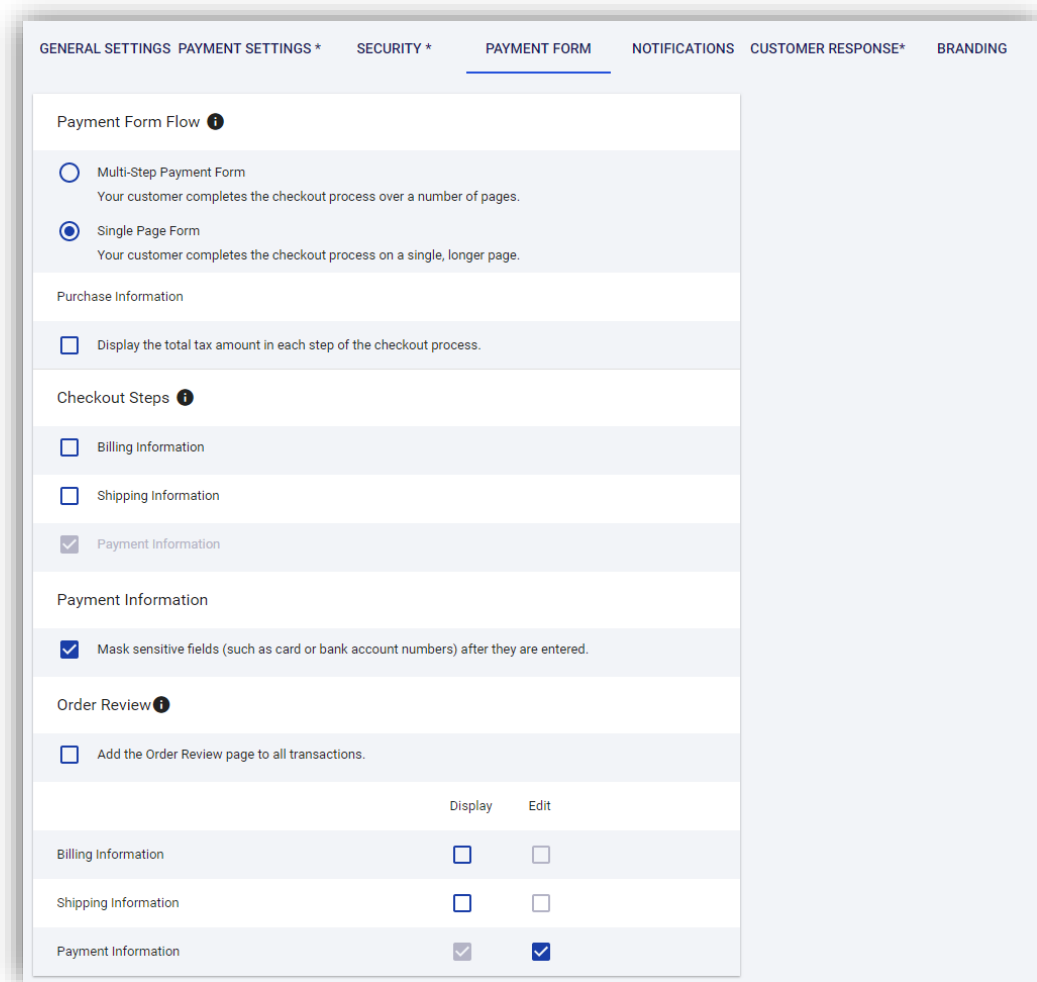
GENERAL SETTINGS PAYMENT SETTINGS * SECURITY * PAYMENT FORM NOTIFICATIONS CUSTOMER RESPONSE* BRANDING

Payment Form Flow

Multi-Step Payment Form
Your customer completes the checkout process over a number of pages.

Single Page Form
Your customer completes the checkout process on a single, longer page.

Purchase Information

Display the total tax amount in each step of the checkout process.

Checkout Steps

Billing Information

Shipping Information

Payment Information

Payment Information

Mask sensitive fields (such as card or bank account numbers) after they are entered.

Order Review

Add the Order Review page to all transactions.

| | Display | Edit |
|---|---|---|
| Billing Information | | |
| Shipping Information | | |
| Payment Information | | |